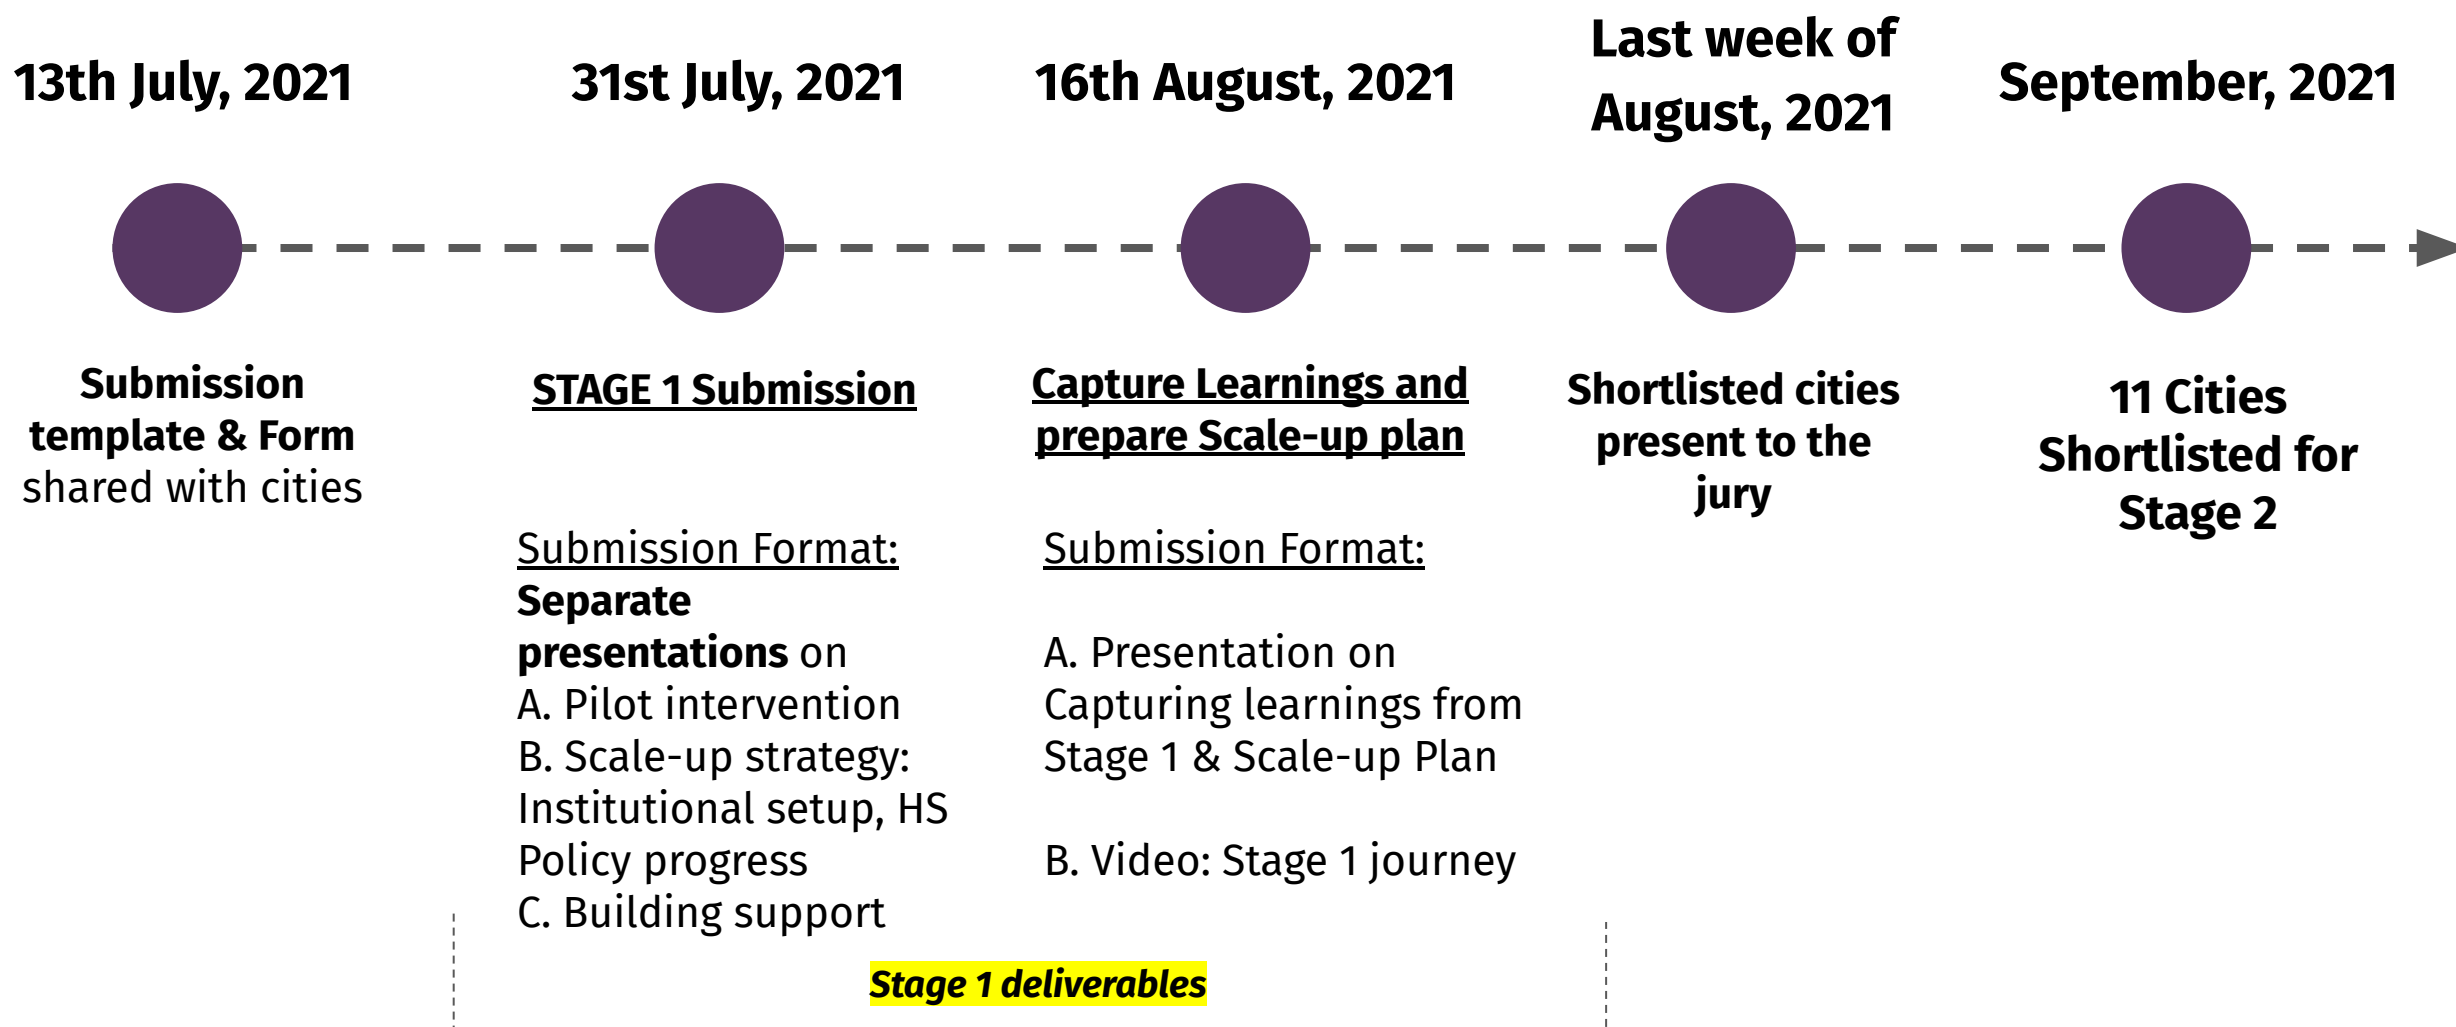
13th July, 2021

Submission template & Form shared with cities

31st July, 2021

STAGE 1 Submission

Submission Format:
Separate presentations on
A. Pilot intervention
B. Scale-up strategy: Institutional setup, HS Policy progress
C. Building support

16th August, 2021

Capture Learnings and prepare Scale-up plan

Submission Format:

A. Presentation on Capturing learnings from Stage 1 & Scale-up Plan

B. Video: Stage 1 journey

Last week of August, 2021

Shortlisted cities present to the jury

September, 2021

11 Cities Shortlisted for Stage 2

Stage 1 deliverables